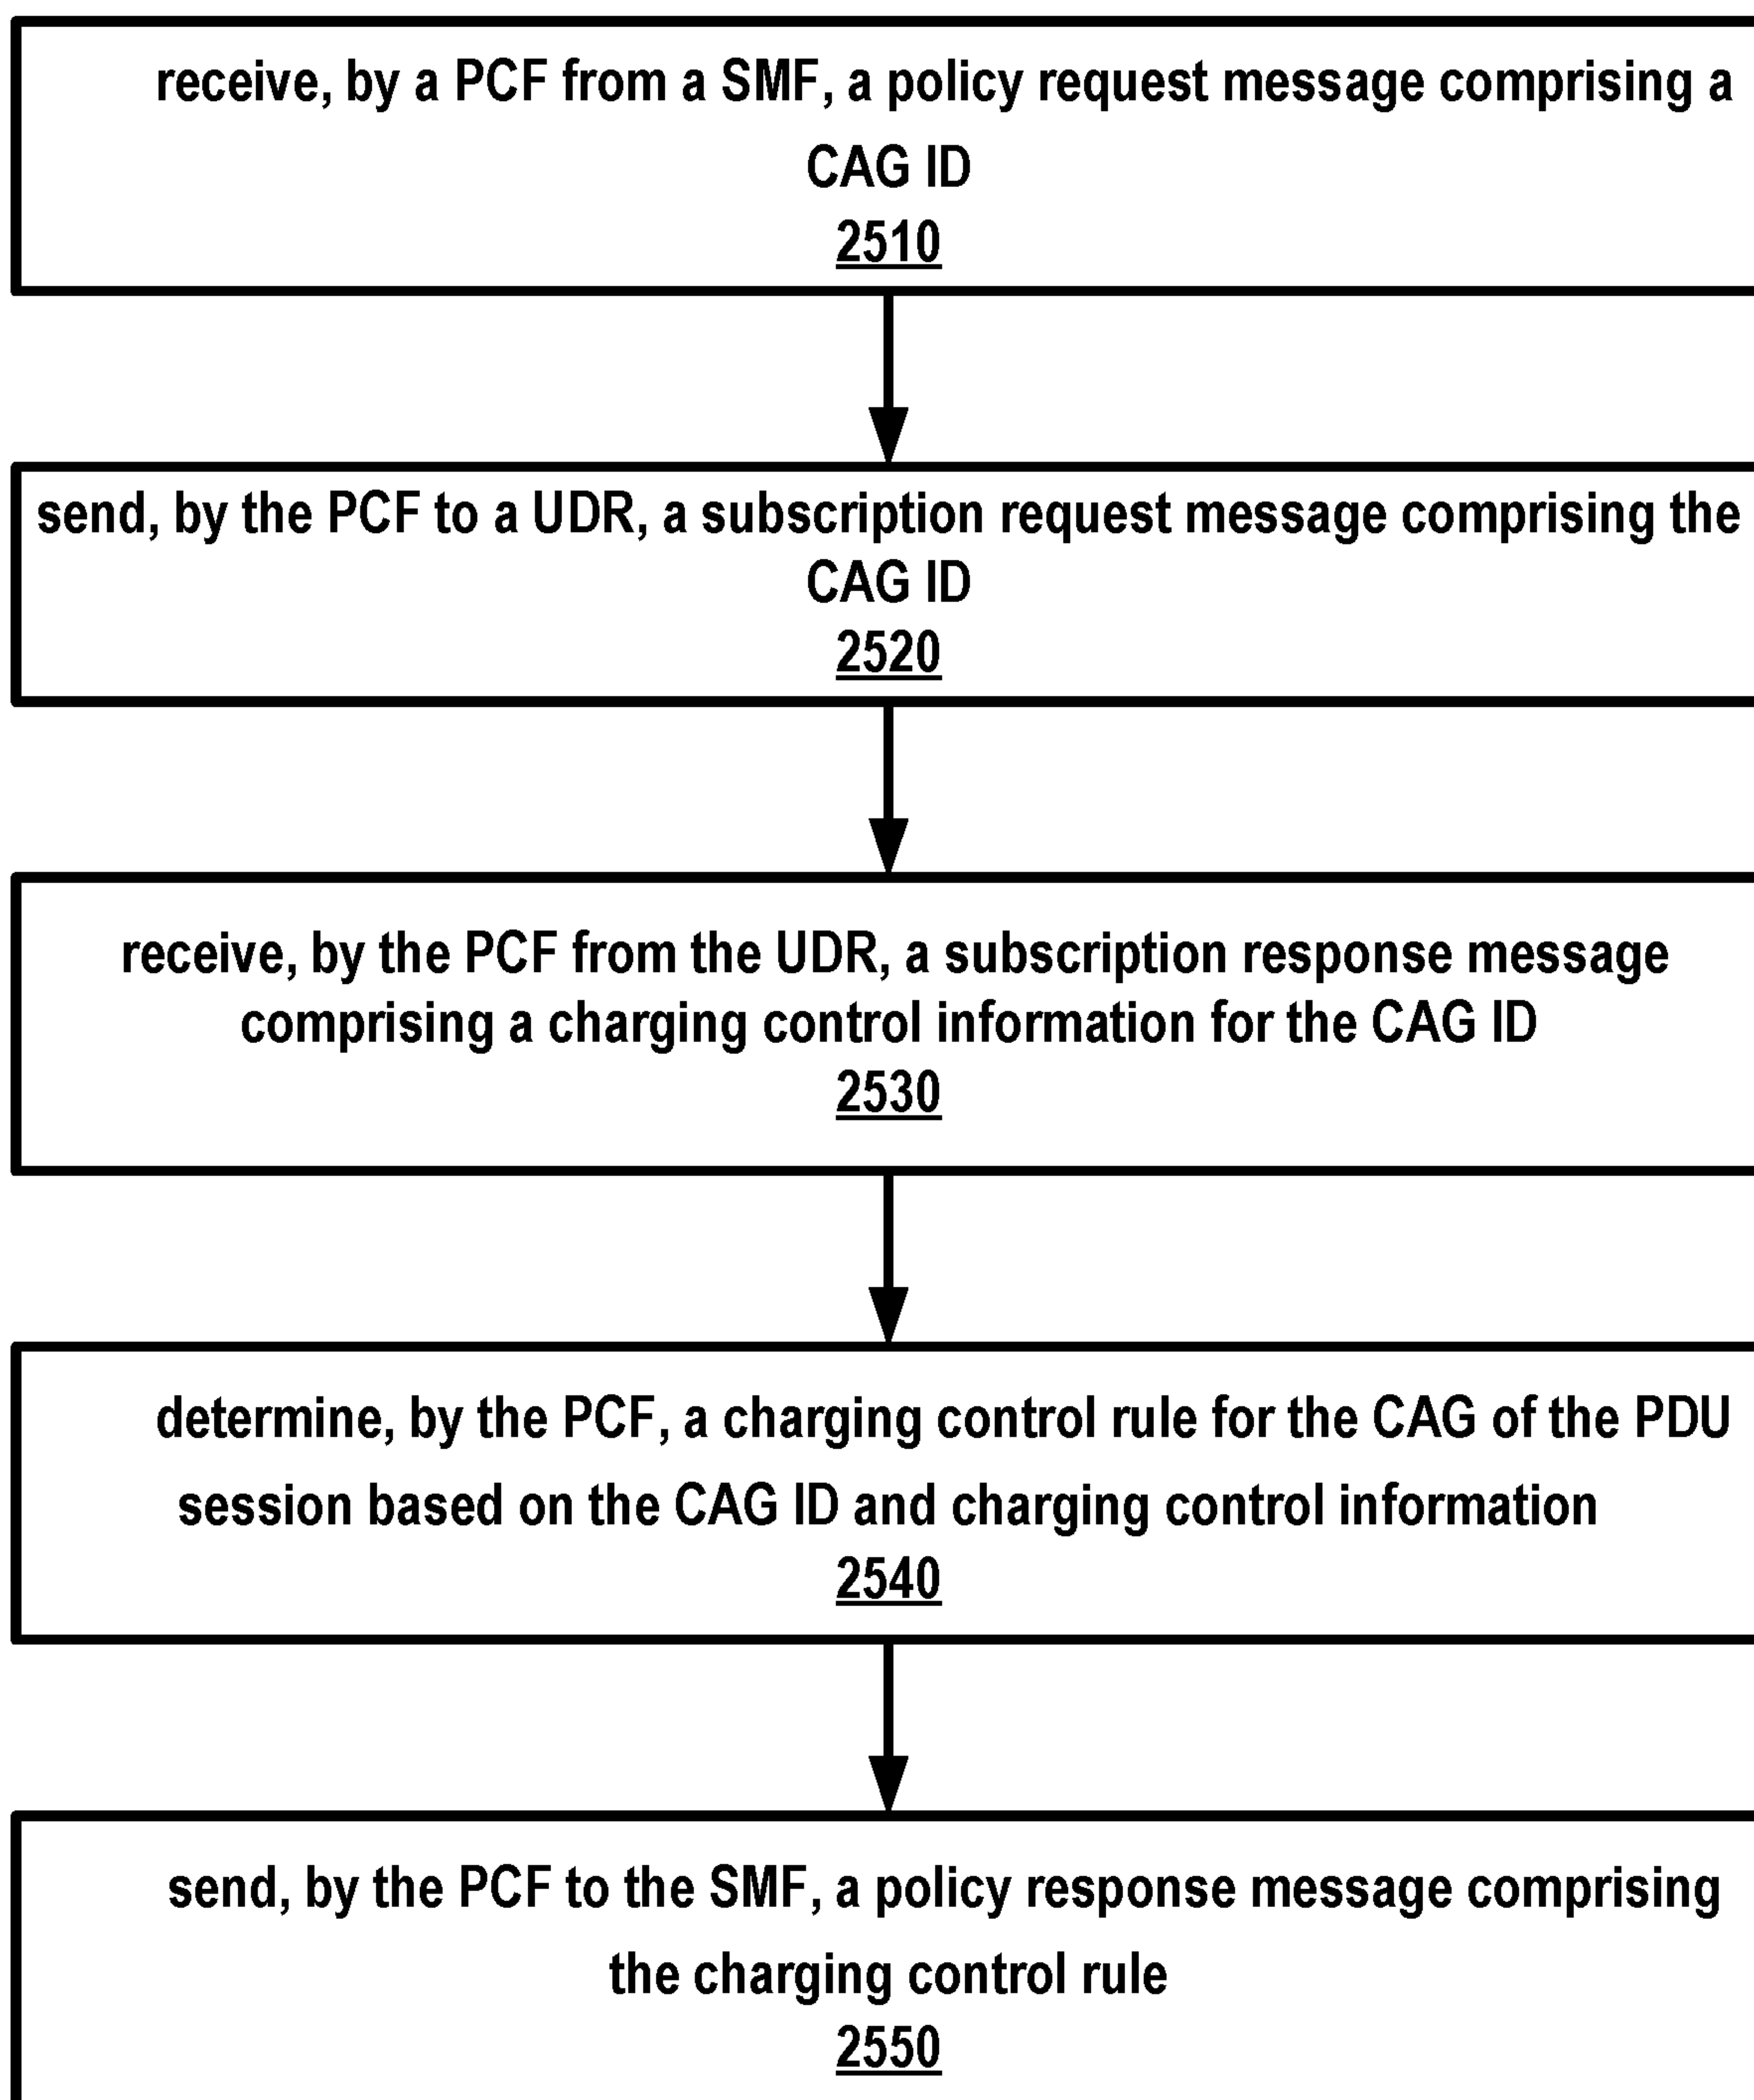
receive, by a PCF from a SMF, a policy request message comprising a CAG ID
2510

send, by the PCF to a UDR, a subscription request message comprising the CAG ID
2520

receive, by the PCF from the UDR, a subscription response message comprising a charging control information for the CAG ID
2530

determine, by the PCF, a charging control rule for the CAG of the PDU session based on the CAG ID and charging control information
2540

send, by the PCF to the SMF, a policy response message comprising the charging control rule
2550